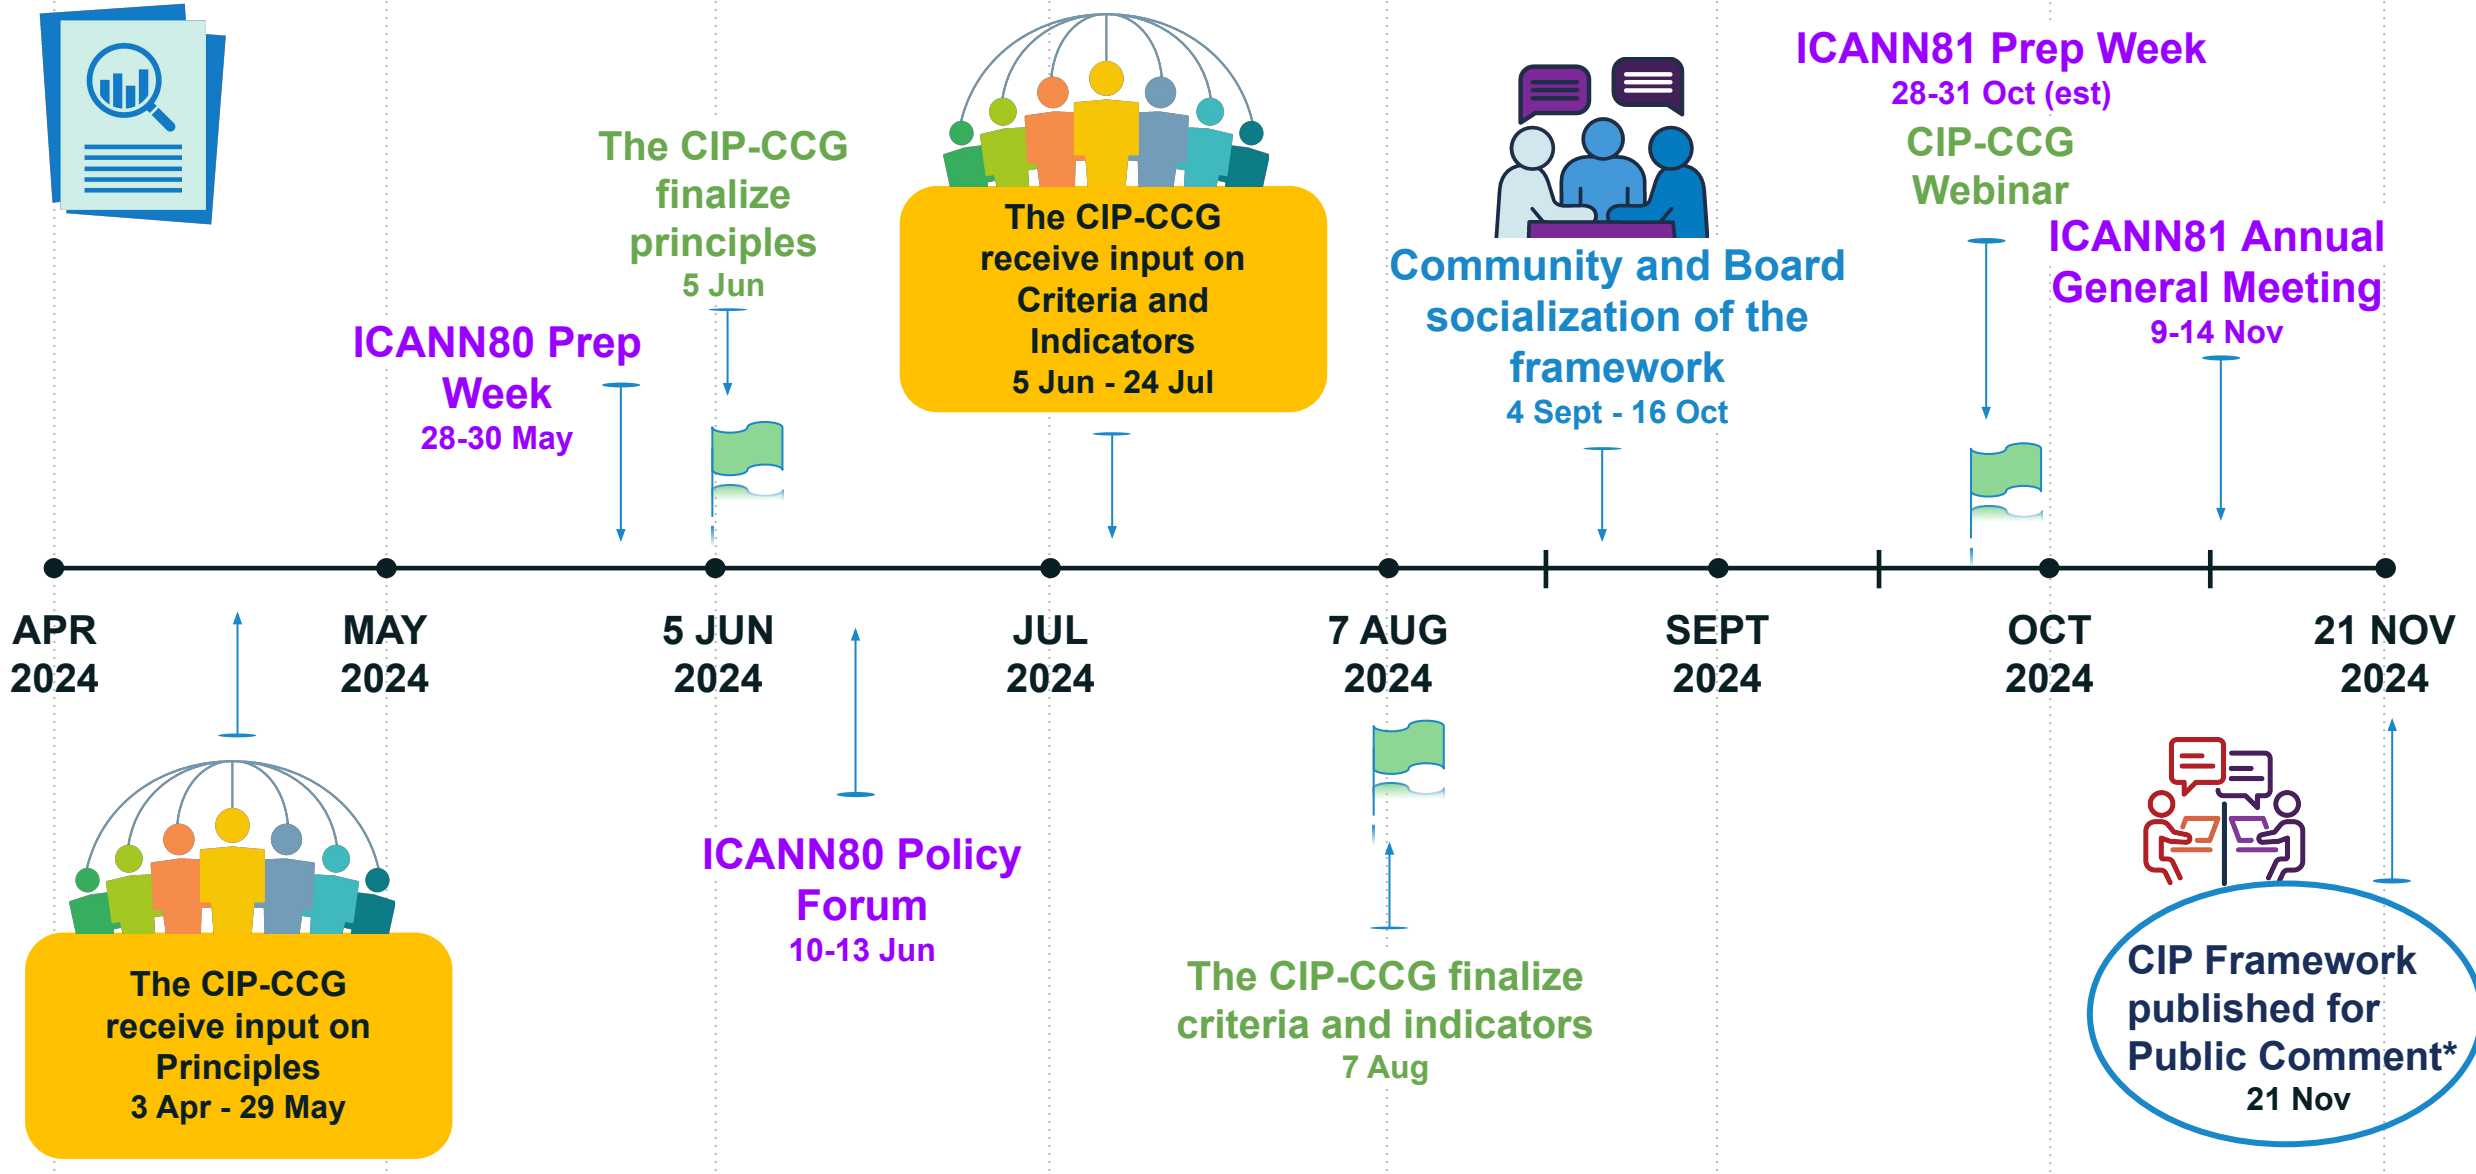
The CIP-CCG finalize principles
5 Jun

The CIP-CCG receive input on Criteria and Indicators
5 Jun - 24 Jul

ICANN81 Prep Week
28-31 Oct (est)

CIP-CCG Webinar

ICANN81 Annual General Meeting
9-14 Nov

ICANN80 Prep Week
28-30 May

Community and Board socialization of the framework
4 Sept - 16 Oct

APR 2024

MAY 2024

5 JUN 2024

JUL 2024

7 AUG 2024

SEPT 2024

OCT 2024

21 NOV 2024

The CIP-CCG receive input on Principles
3 Apr - 29 May

ICANN80 Policy Forum
10-13 Jun

The CIP-CCG finalize criteria and indicators
7 Aug

CIP Framework published for Public Comment*
21 Nov